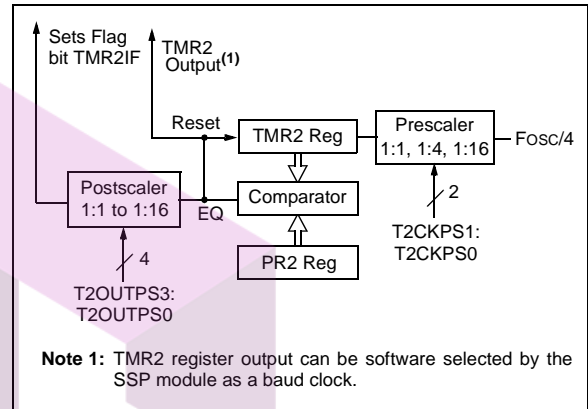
Sets Flag bit TMR2IF

TMR2 Output$^{(1)}$

Reset

TMR2 Reg

Prescaler 1:1, 1:4, 1:16

Fosc/4

Postscaler 1:1 to 1:16

EQ

Comparator

2

T2CKPS1: T2CKPS0

4

PR2 Reg

T2OUTPS3: T2OUTPS0

**Note 1:** TMR2 register output can be software selected by the SSP module as a baud clock.